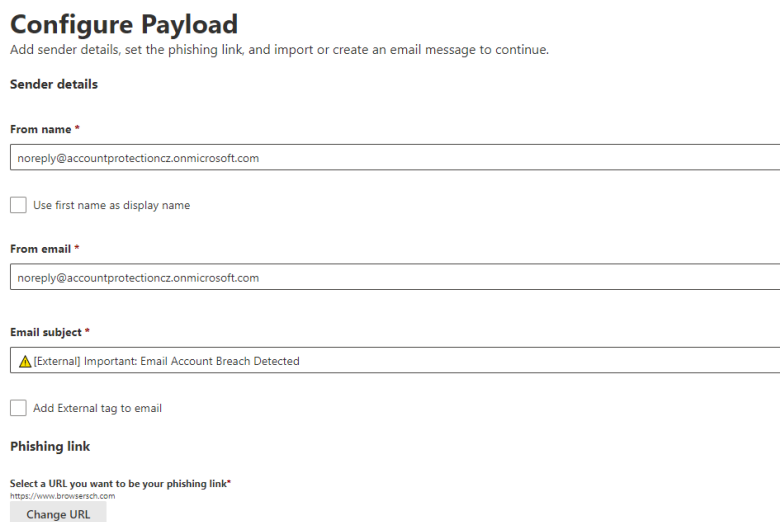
Configure Payload

Add sender details, set the phishing link, and import or create an email message to continue.

Sender details

From name *

noreply@accountprotectioncz.onmicrosoft.com

Use first name as display name

From email *

noreply@accountprotectioncz.onmicrosoft.com

Email subject *

⚠[External] Important: Email Account Breach Detected

Add External tag to email

Phishing link

Select a URL you want to be your phishing link*

https://www.browsersch.com

Change URL